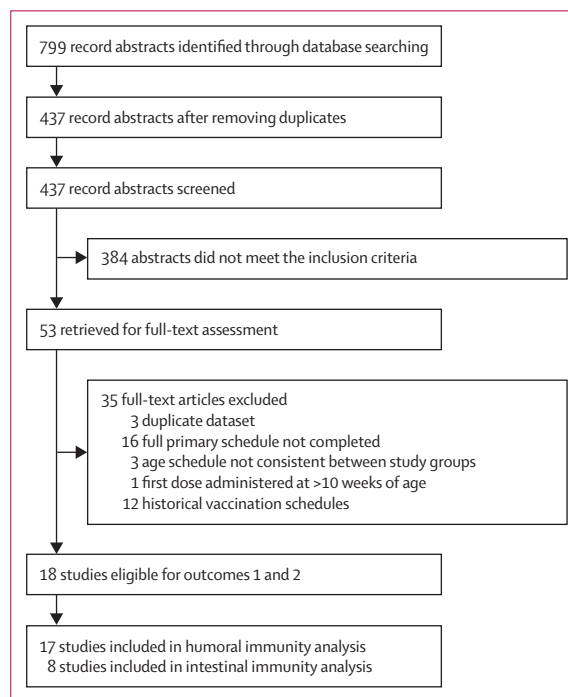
799 record abstracts identified through database searching

437 record abstracts after removing duplicates

437 record abstracts screened

384 abstracts did not meet the inclusion criteria

53 retrieved for full-text assessment

35 full-text articles excluded
3 duplicate dataset
16 full primary schedule not completed
3 age schedule not consistent between study groups
1 first dose administered at >10 weeks of age
12 historical vaccination schedules

18 studies eligible for outcomes 1 and 2

17 studies included in humoral immunity analysis
8 studies included in intestinal immunity analysis